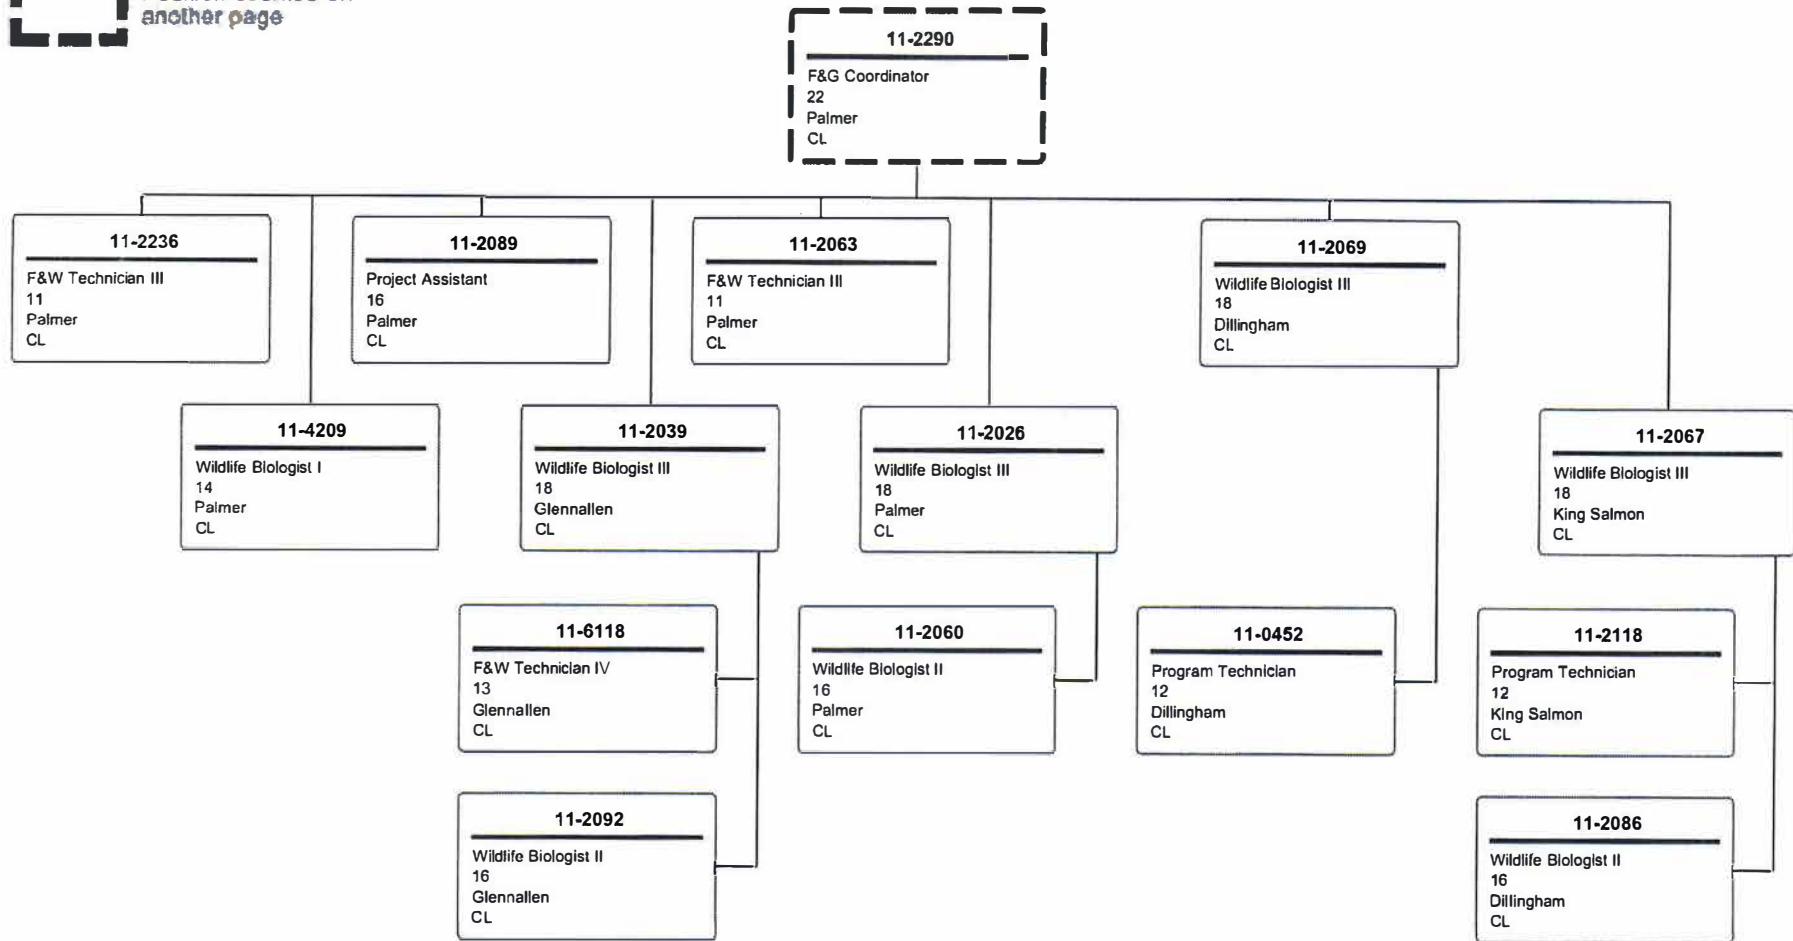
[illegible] another page

11-2290
F&G Coordinator
22
Palmer
CL

11-2236
F&W Technician III
11
Palmer
CL

11-2089
Project Assistant
16
Palmer
CL

11-2063
F&W Technician III
11
Palmer
CL

11-2069
Wildlife Biologist III
18
Dillingham
CL

11-4209
Wildlife Biologist I
14
Palmer
CL

11-2039
Wildlife Biologist III
18
Glennallen
CL

11-2026
Wildlife Biologist III
18
Palmer
CL

11-2067
Wildlife Biologist III
18
King Salmon
CL

11-6118
F&W Technician IV
13
Glennallen
CL

11-2060
Wildlife Biologist II
16
Palmer
CL

11-0452
Program Technician
12
Dillingham
CL

11-2118
Program Technician
12
King Salmon
CL

11-2092
Wildlife Biologist II
16
Glennallen
CL

11-2086
Wildlife Biologist II
16
Dillingham
CL